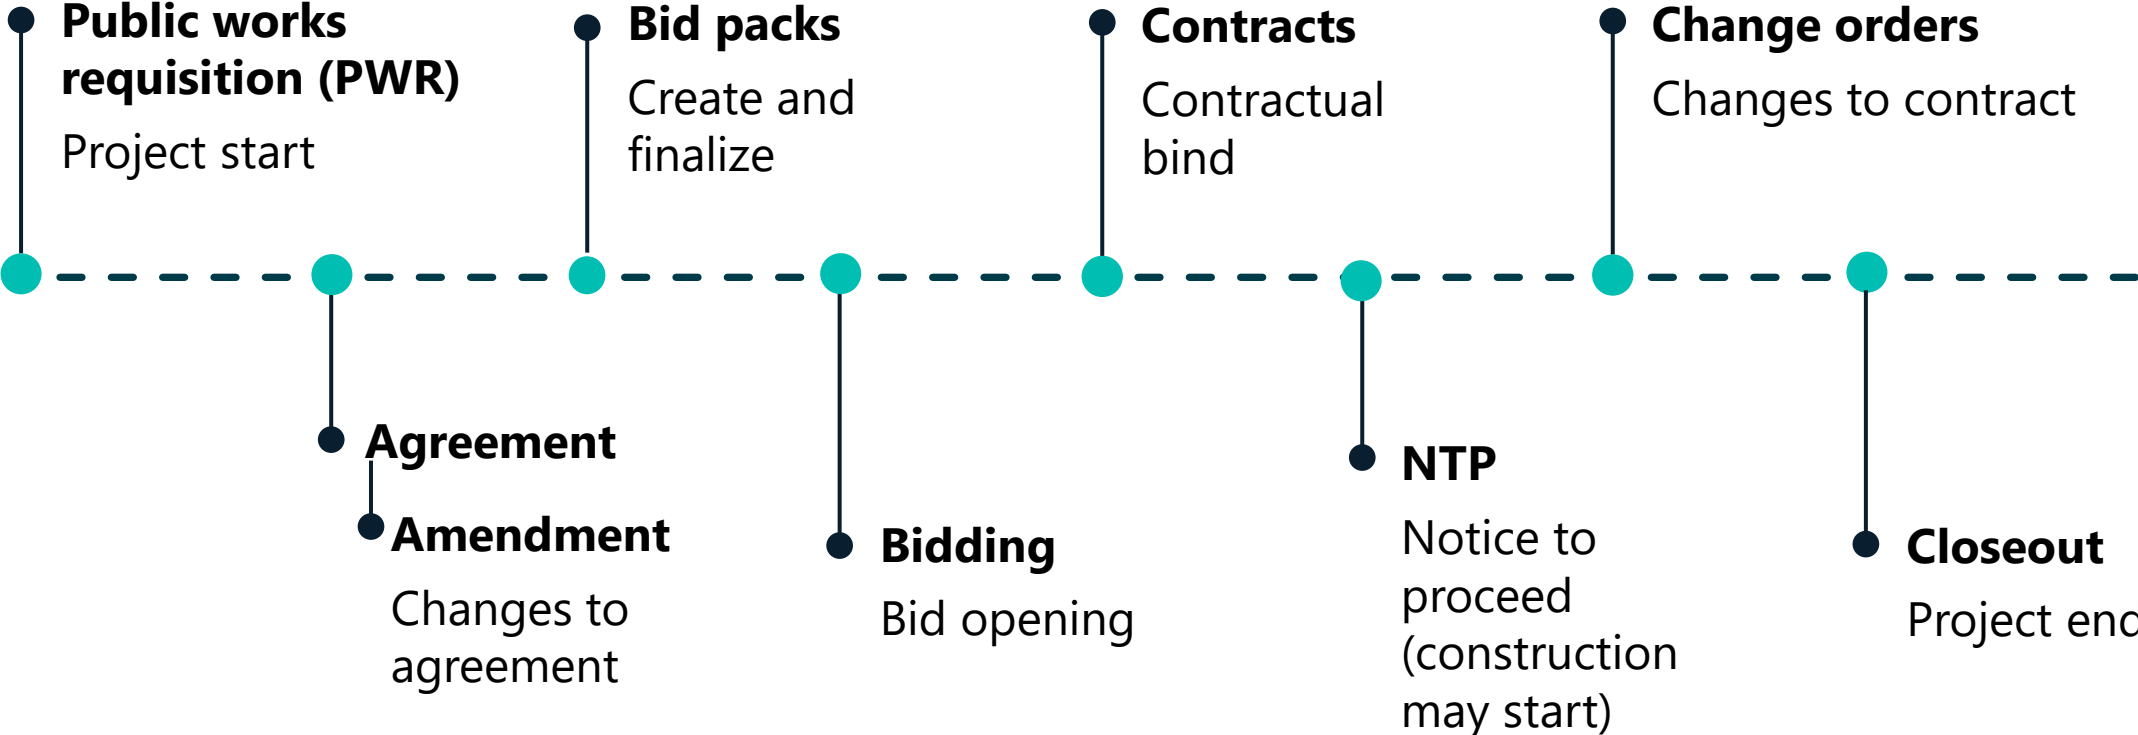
Public works requisition (PWR)
Project start

Bid packs
Create and finalize

Contracts
Contractual bind

Change orders
Changes to contract

Agreement

Amendment
Changes to agreement

Bidding
Bid opening

NTP
Notice to proceed (construction may start)

Closeout
Project enc